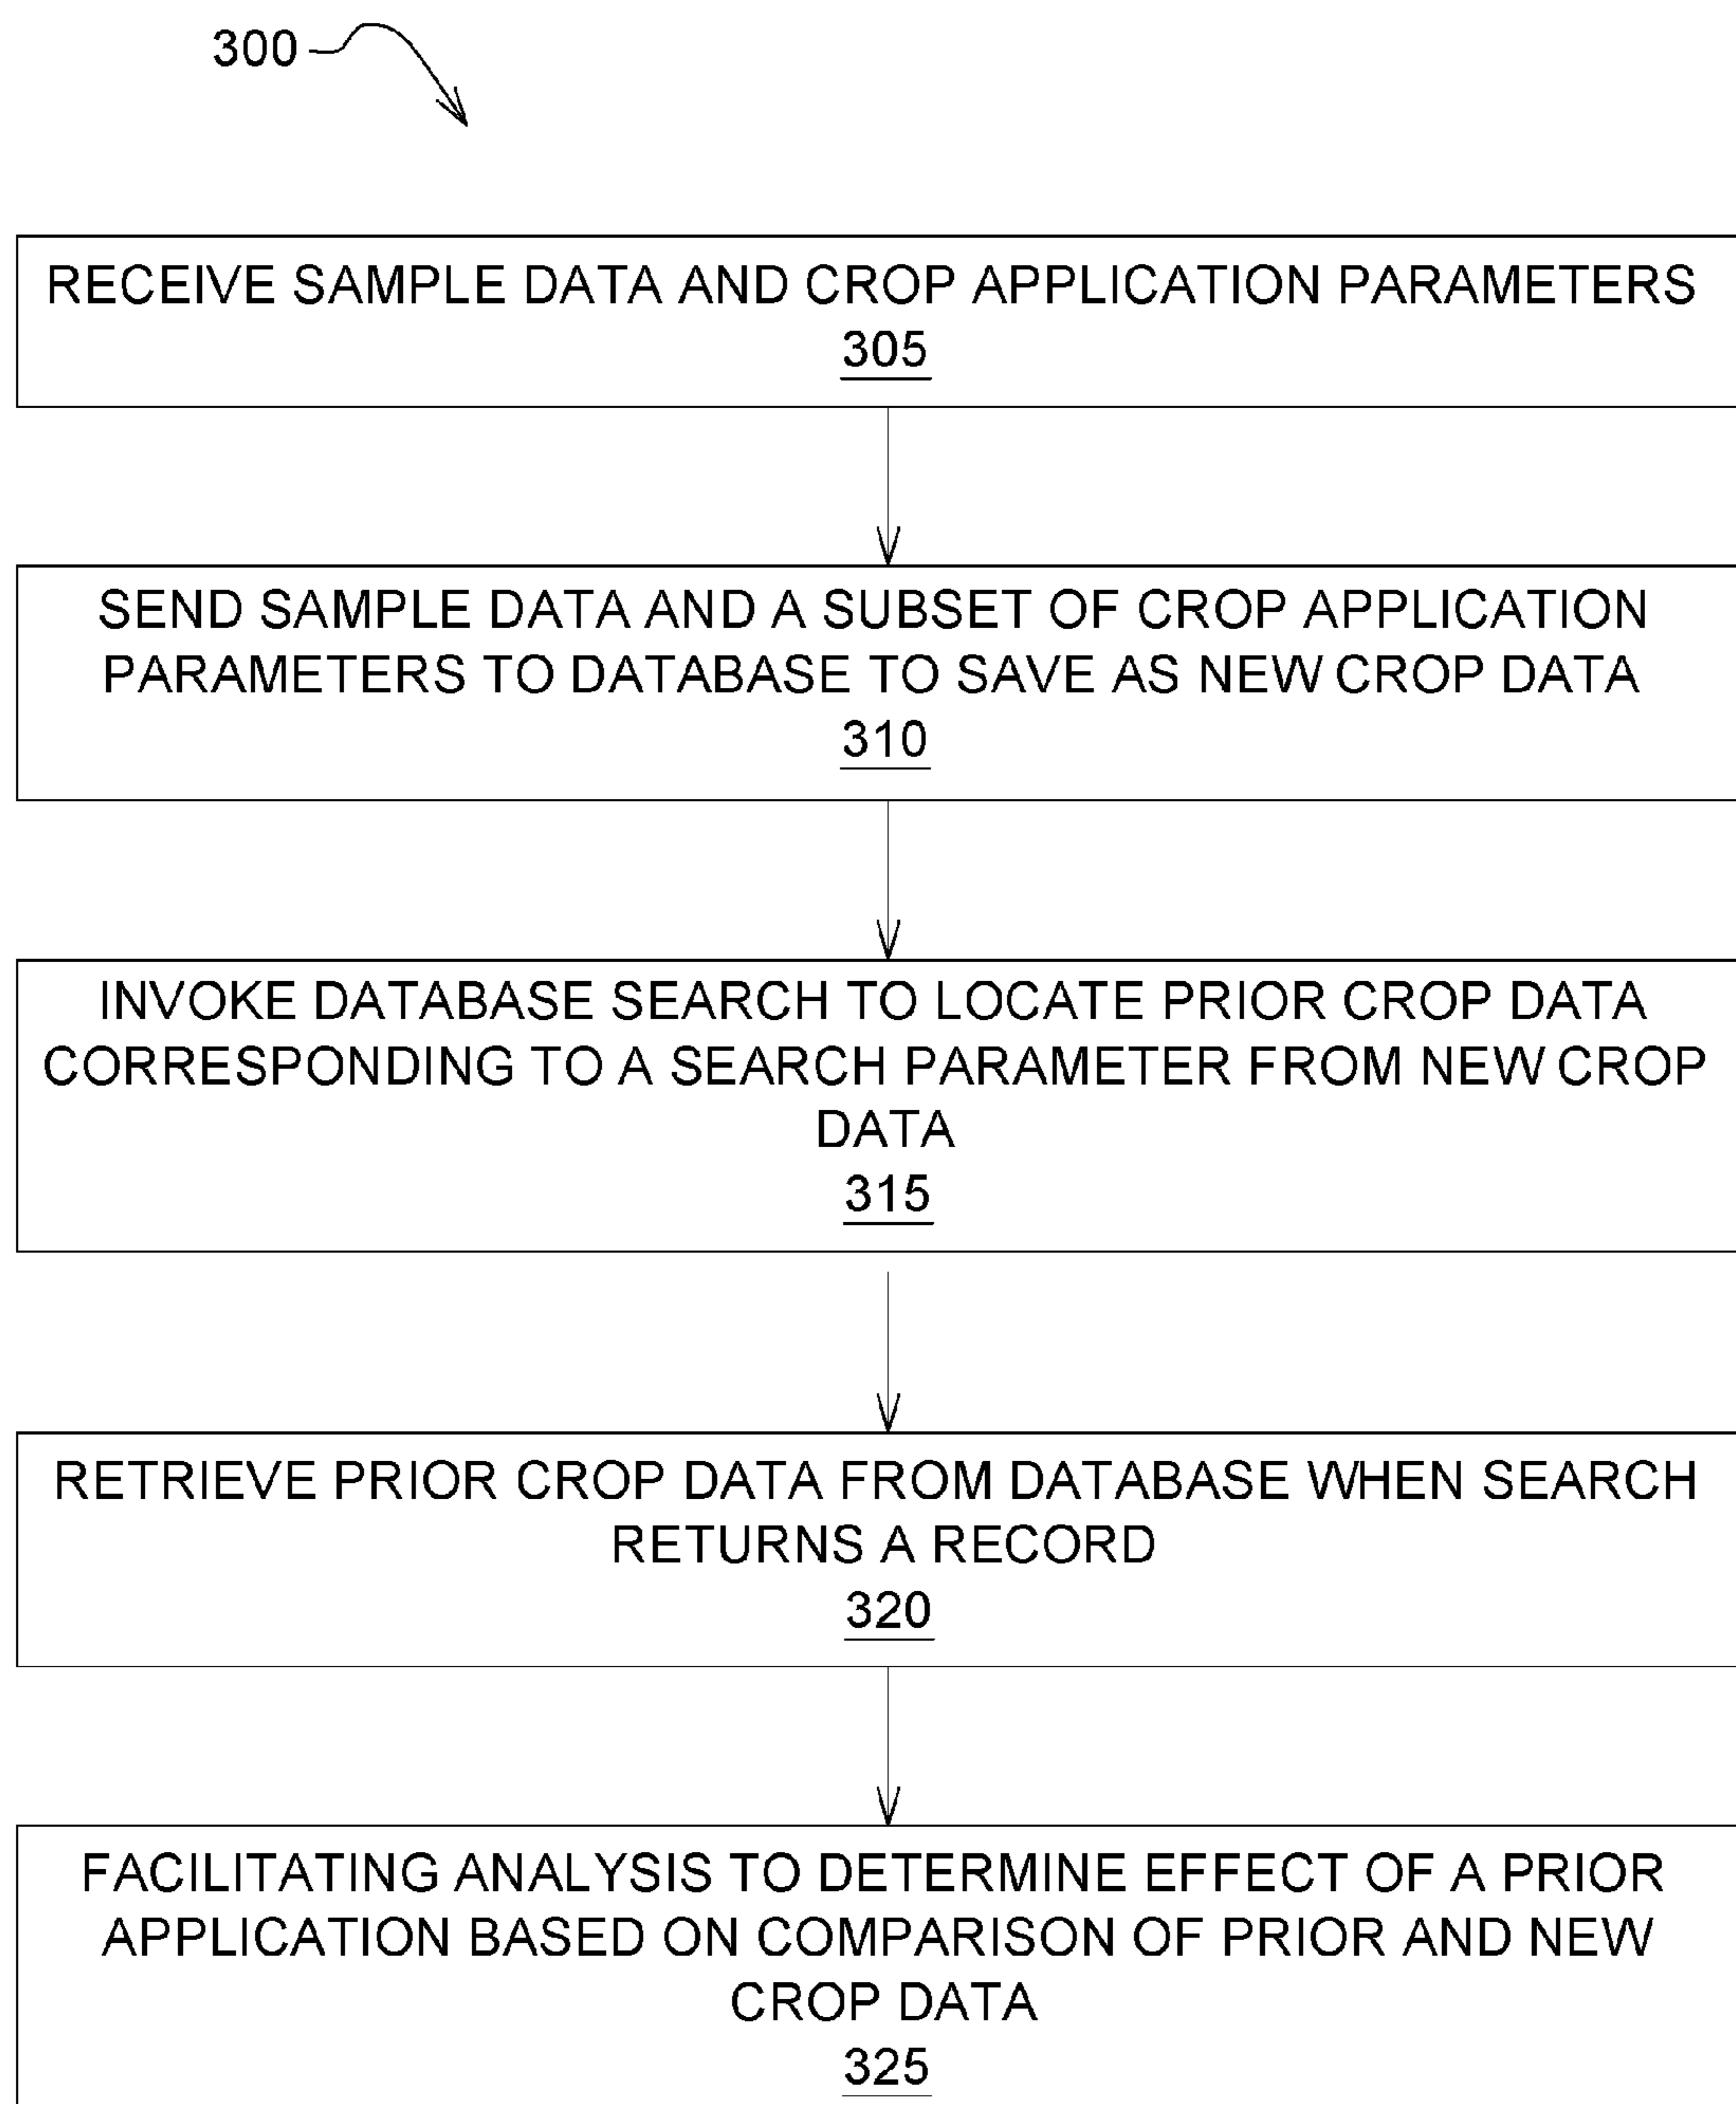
300

RECEIVE SAMPLE DATA AND CROP APPLICATION PARAMETERS
305

SEND SAMPLE DATA AND A SUBSET OF CROP APPLICATION PARAMETERS TO DATABASE TO SAVE AS NEW CROP DATA
310

INVOKE DATABASE SEARCH TO LOCATE PRIOR CROP DATA CORRESPONDING TO A SEARCH PARAMETER FROM NEW CROP DATA
315

RETRIEVE PRIOR CROP DATA FROM DATABASE WHEN SEARCH RETURNS A RECORD
320

FACILITATING ANALYSIS TO DETERMINE EFFECT OF A PRIOR APPLICATION BASED ON COMPARISON OF PRIOR AND NEW CROP DATA
325